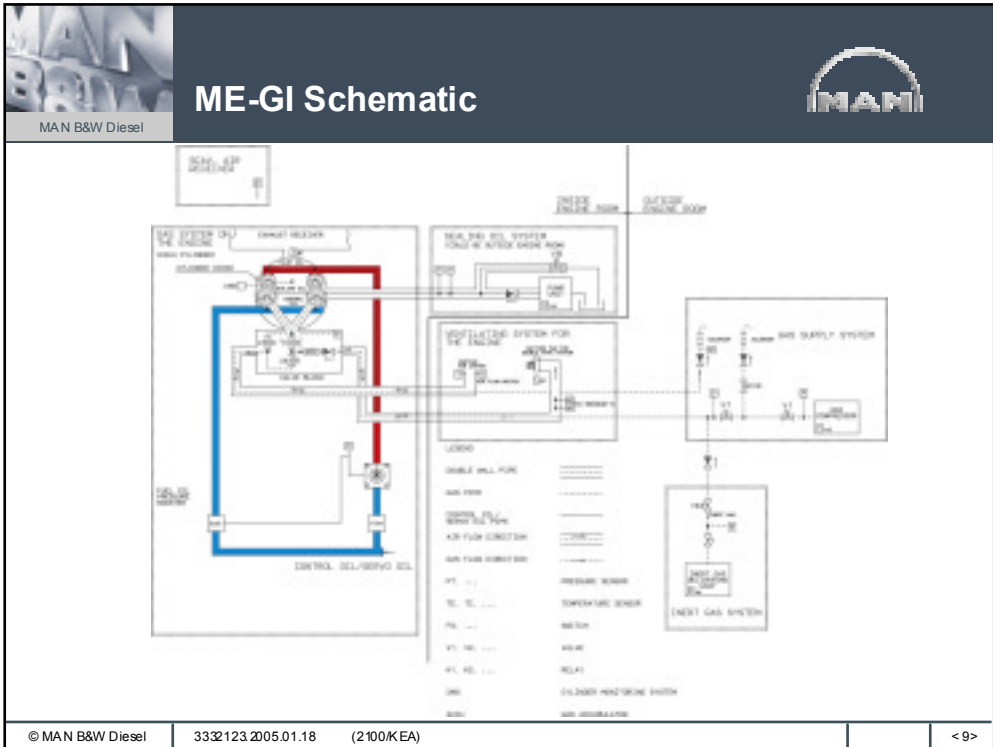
MAN B&W Diesel

ME-GI Schematic

MAN

SEAL AIR RECEIVER

INSIDE ENGINE ROOM

OUTSIDE ENGINE ROOM

GAS SYSTEM ON THE ENGINE

EXHAUST RECEIVER

SEALING OIL SYSTEM

VENTILATING SYSTEM FOR THE ENGINE

GAS SUPPLY SYSTEM

VALVE BLOCK

CONTROL OIL/SERVO OIL

LEGEND

DOUBLE WALL PIPE

GAS PIPE

CONTROL OIL/ SERVO OIL PIPE

AIR FLOW DIRECTION

GAS FLOW DIRECTION

PT. ...

PRESSURE SENSOR

TE. TE. ...

TEMPERATURE SENSOR

PS. ...

SWITCH

V1. V2. ...

VALVE

R1. R2. ...

RELAY

CMS

CYLINDER MONITORING SYSTEM

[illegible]

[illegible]

INERT GAS SYSTEM

© MAN B&W Diesel

3332123.2005.01.18

(2100/KEA)

< 9>